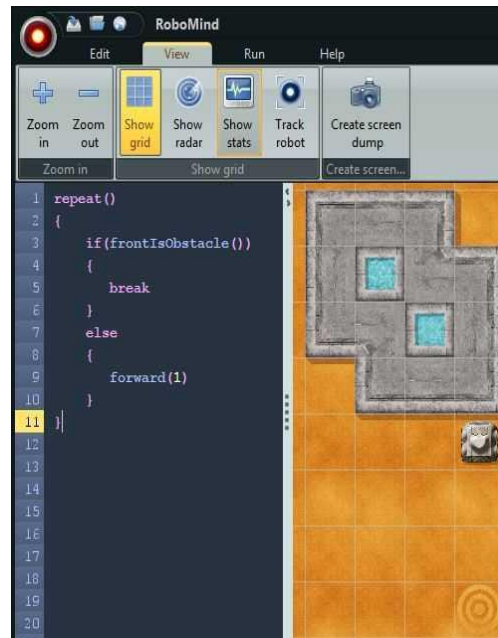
RoboMind

Edit View Run Help

Zoom in Zoom out
Zoom in

Show grid Show radar Show stats Track robot
Show grid

Create screen dump
Create screen...

1 repeat()
2 {
3 if(frontIsObstacle())
4 {
5 break
6 }
7 else
8 {
9 forward(1)
10 }
11 }
12
13
14
15
16
17
18
19
20